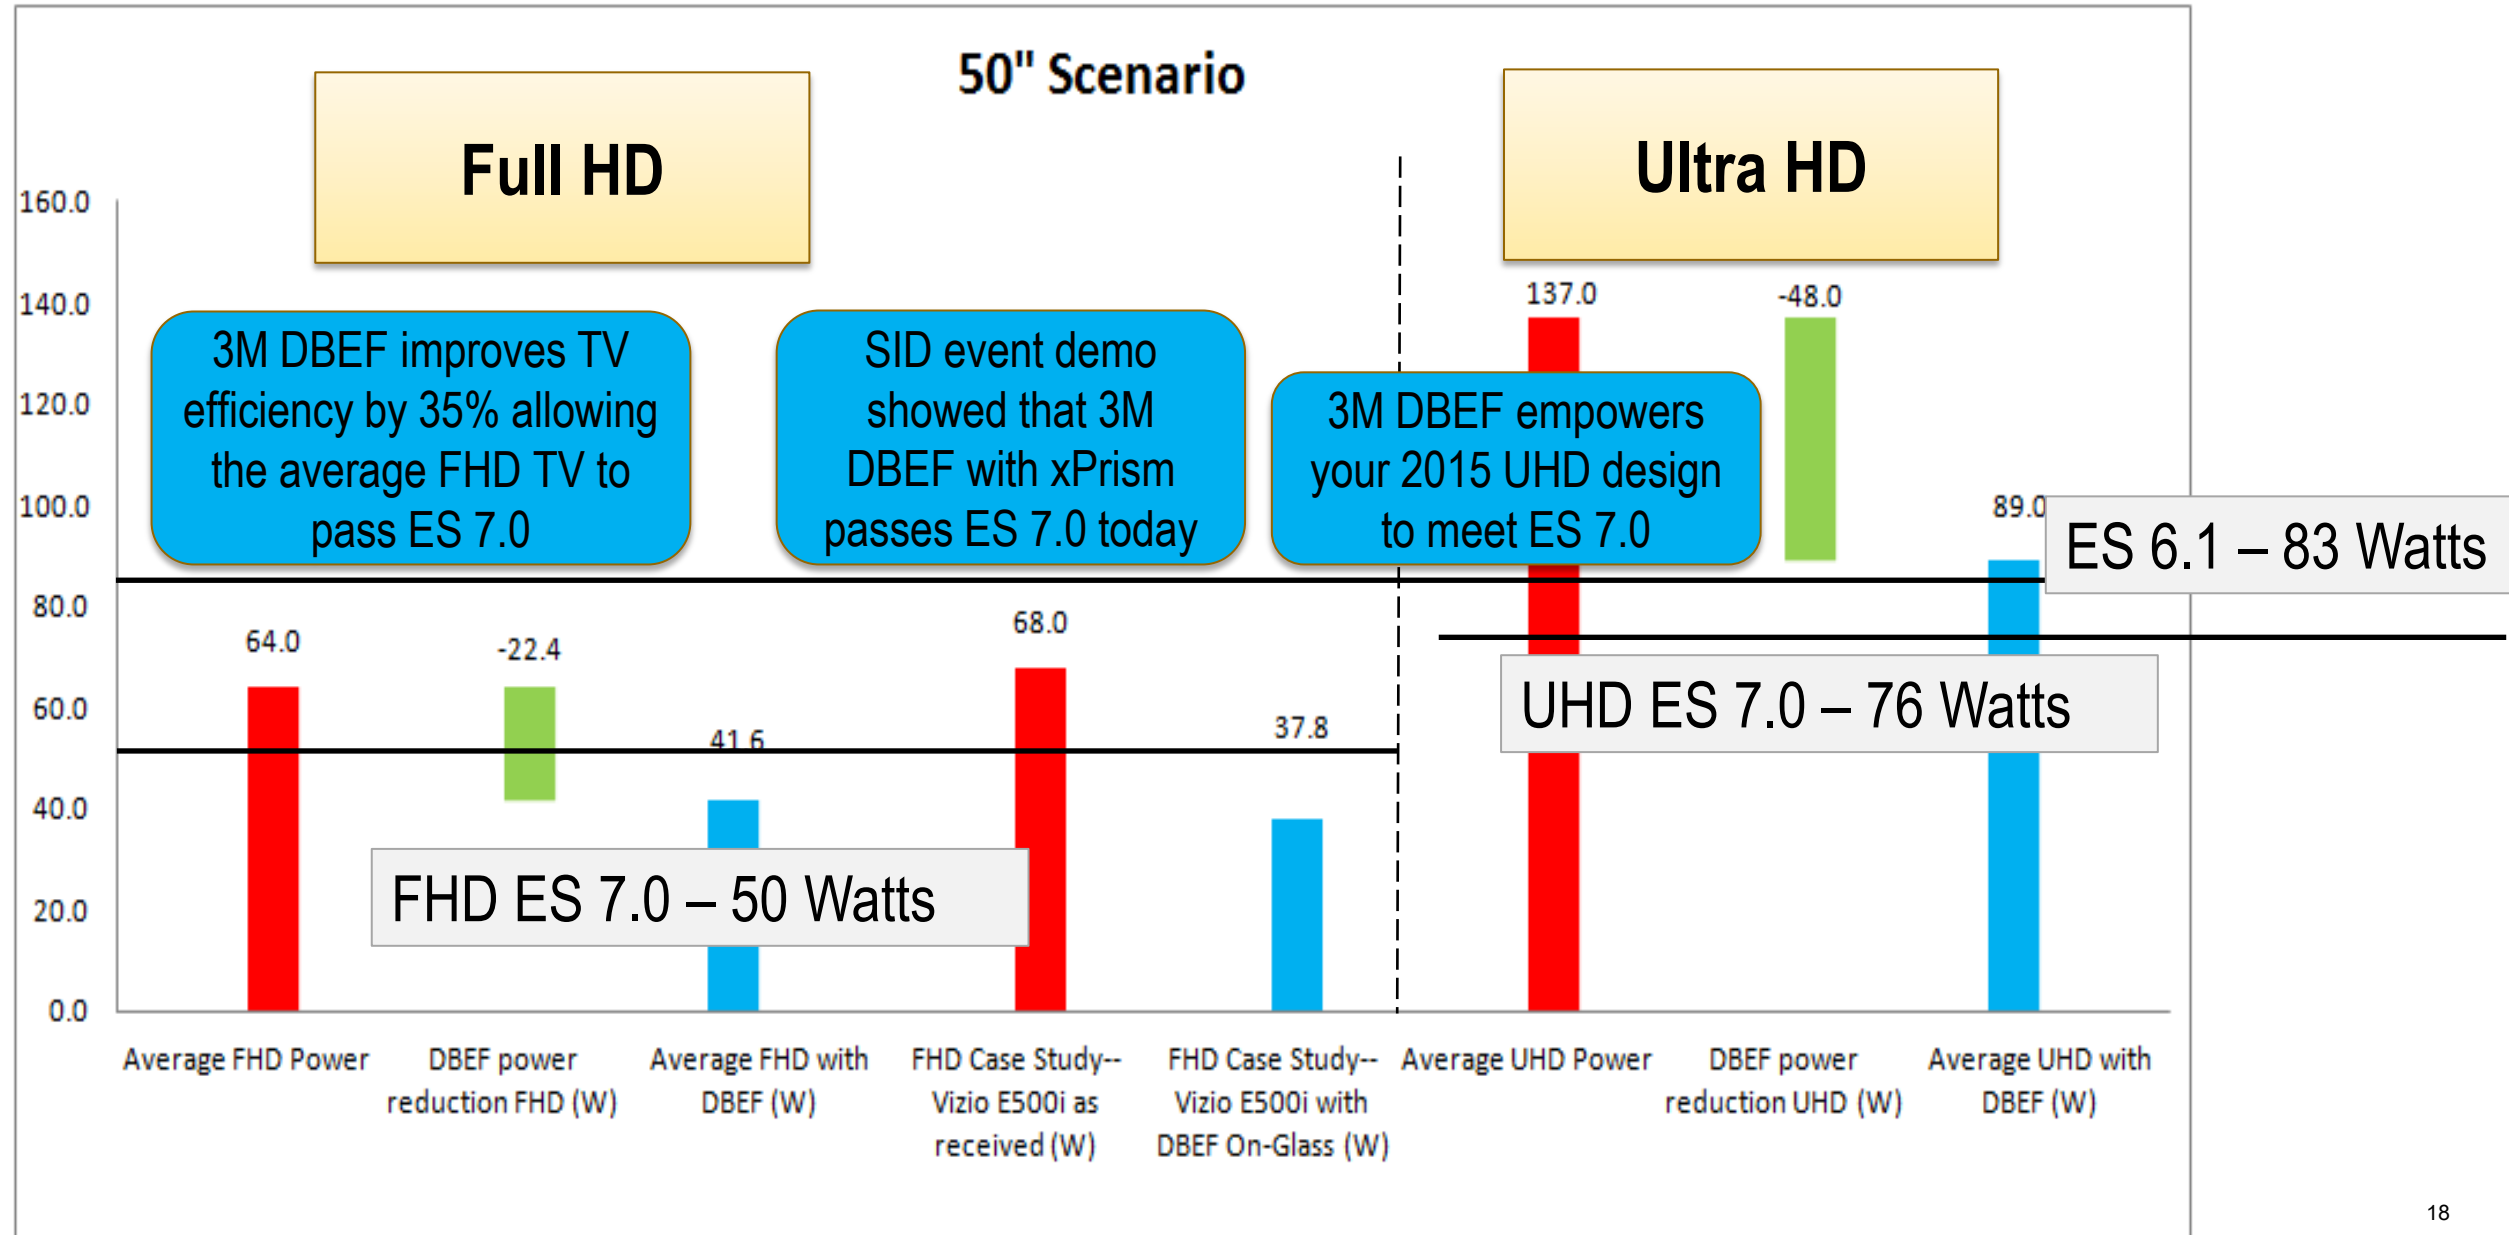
50" Scenario

Full HD

Ultra HD

3M DBEF improves TV efficiency by 35% allowing the average FHD TV to pass ES 7.0

SID event demo showed that 3M DBEF with xPrism passes ES 7.0 today

3M DBEF empowers your 2015 UHD design to meet ES 7.0

ES 6.1 – 83 Watts

UHD ES 7.0 – 76 Watts

FHD ES 7.0 – 50 Watts

160.0
140.0
120.0
100.0
80.0
60.0
40.0
20.0
0.0

64.0
-22.4
41.6
68.0
37.8
137.0
-48.0
89.0

Average FHD Power
DBEF power reduction FHD (W)
Average FHD with DBEF (W)
FHD Case Study-- Vizio E500i as received (W)
FHD Case Study-- Vizio E500i with DBEF On-Glass (W)
Average UHD Power
DBEF power reduction UHD (W)
Average UHD with DBEF (W)

18